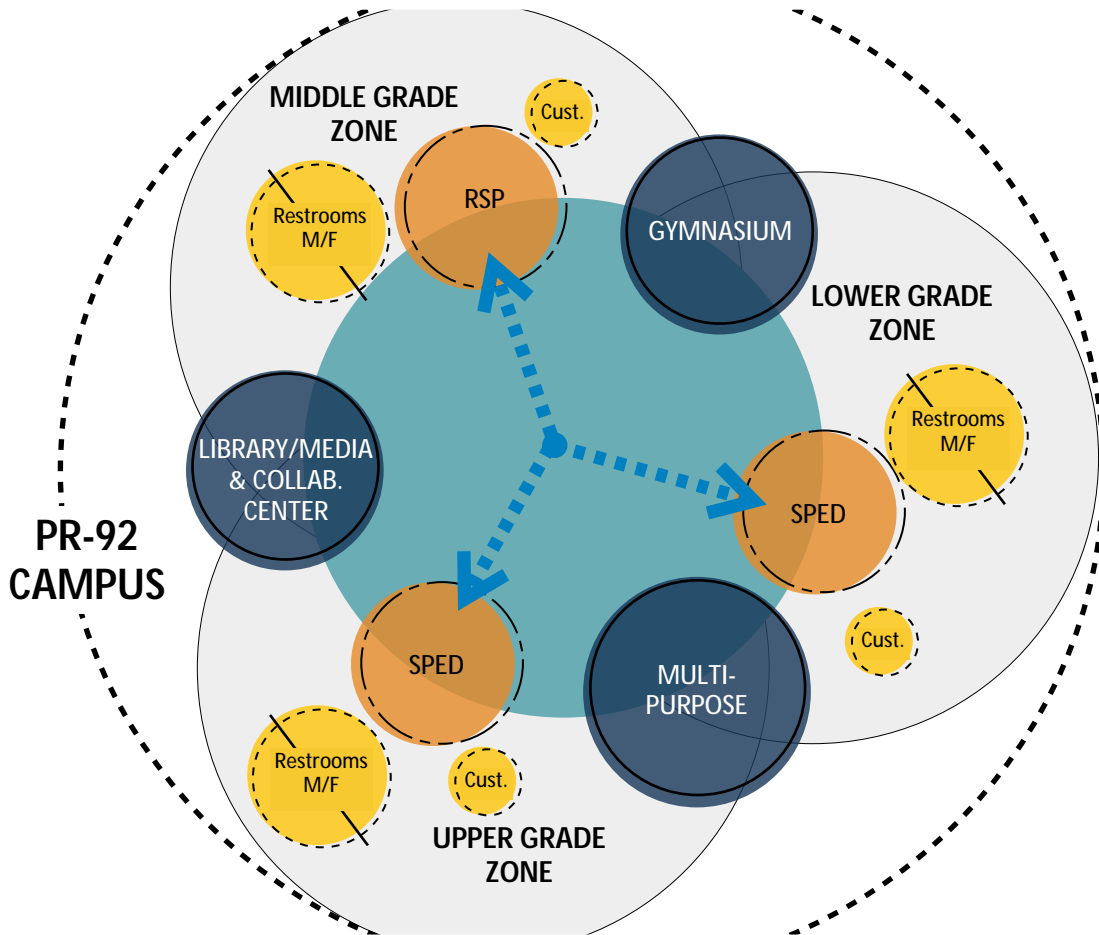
MIDDLE GRADE ZONE

Cust.

RSP

Restrooms M/F

GYMNASIUM

LOWER GRADE ZONE

Restrooms M/F

LIBRARY/MEDIA & COLLAB. CENTER

SPED

PR-92 CAMPUS

Cust.

SPED

MULTI-PURPOSE

Restrooms M/F

Cust.

UPPER GRADE ZONE